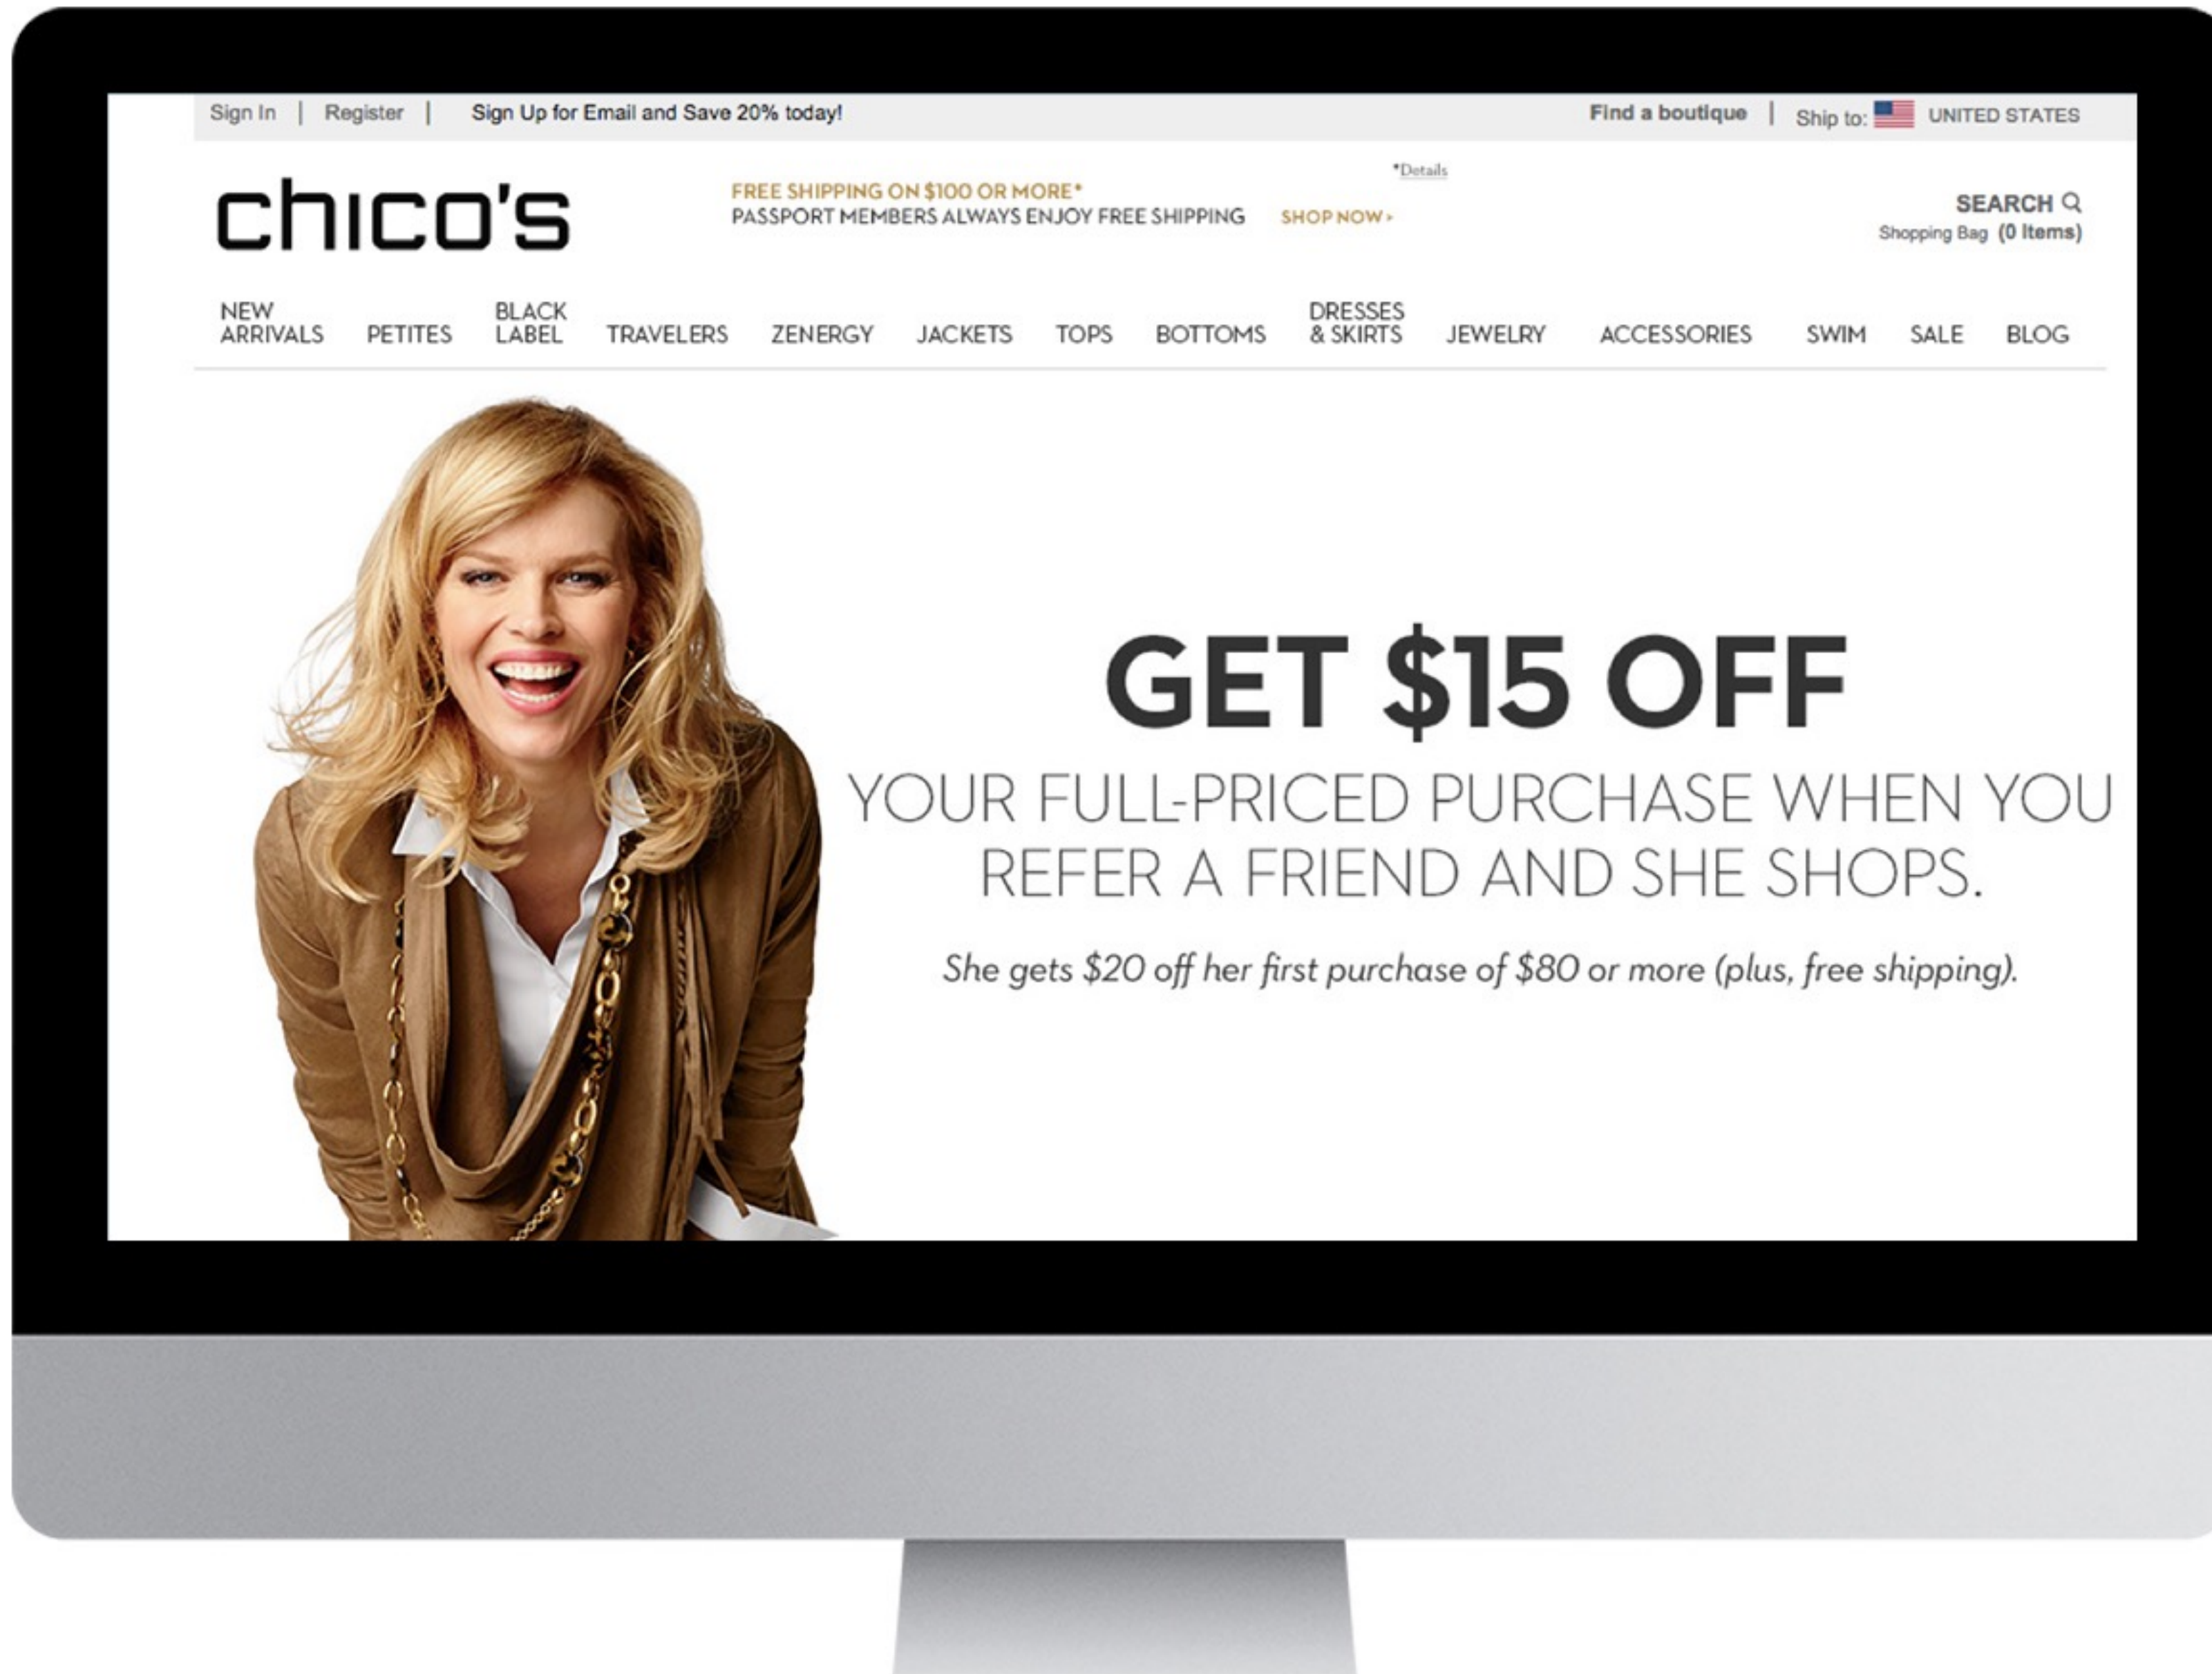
Sign In | Register | Sign Up for Email and Save 20% today!

Find a boutique | Ship to: UNITED STATES

chico's

FREE SHIPPING ON $100 OR MORE*
PASSPORT MEMBERS ALWAYS ENJOY FREE SHIPPING SHOP NOW ›

*Details

SEARCH
Shopping Bag (0 Items)

NEW ARRIVALS PETITES BLACK LABEL TRAVELERS ZENERGY JACKETS TOPS BOTTOMS DRESSES & SKIRTS JEWELRY ACCESSORIES SWIM SALE BLOG

GET $15 OFF

YOUR FULL-PRICED PURCHASE WHEN YOU REFER A FRIEND AND SHE SHOPS.

She gets $20 off her first purchase of $80 or more (plus, free shipping).